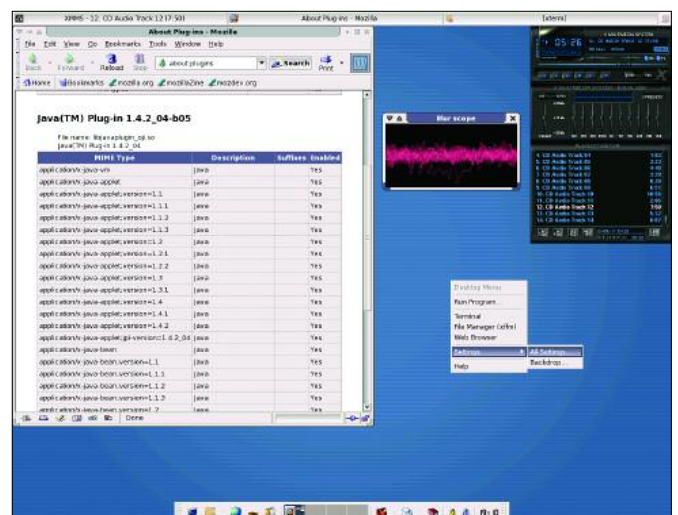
XMMS - 12. CD Audio Track 12 (7:50) About Plug-ins - Mozilla [xterm]

About Plug-ins - Mozilla

File Edit View Go Bookmarks Tools Window Help

Back Forward Reload Stop about:plugins Search Print

Home Bookmarks mozilla.org mozillaZine mozdev.org

Java(TM) Plug-in 1.4.2_04-b05

File name: libjavaplugin_oji.so
Java(TM) Plug-in 1.4.2_04

| MIME Type | Description | Suffixes | Enabled |
|---|---|---|---|
| application/x-java-vm | Java | | Yes |
| application/x-java-applet | Java | | Yes |
| application/x-java-applet;version=1.1 | Java | | Yes |
| application/x-java-applet;version=1.1.1 | Java | | Yes |
| application/x-java-applet;version=1.1.2 | Java | | Yes |
| application/x-java-applet;version=1.1.3 | Java | | Yes |
| application/x-java-applet;version=1.2 | Java | | Yes |
| application/x-java-applet;version=1.2.1 | Java | | Yes |
| application/x-java-applet;version=1.2.2 | Java | | Yes |
| application/x-java-applet;version=1.3 | Java | | Yes |
| application/x-java-applet;version=1.3.1 | Java | | Yes |
| application/x-java-applet;version=1.4 | Java | | Yes |
| application/x-java-applet;version=1.4.1 | Java | | Yes |
| application/x-java-applet;version=1.4.2 | Java | | Yes |
| application/x-java-applet;jpi-version=1.4.2_04 | Java | | Yes |
| application/x-java-bean | Java | | Yes |
| application/x-java-bean;version=1.1 | Java | | Yes |
| application/x-java-bean;version=1.1.1 | Java | | Yes |
| application/x-java-bean;version=1.1.2 | Java | | Yes |
| application/x-java-bean;version=1.1.3 | Java | | Yes |
| application/x-java-bean;version=1.2 | Java | | Yes |

Done

Bar scope

05:26

4. CD Audio Track 04
5. CD Audio Track 05
6. CD Audio Track 06
7. CD Audio Track 07
8. CD Audio Track 08
9. CD Audio Track 09
10. CD Audio Track 10
11. CD Audio Track 11
12. CD Audio Track 12
13. CD Audio Track 13
14. CD Audio Track 14

Desktop Menu
Run Program...
Terminal
File Manager (xffm)
Web Browser
Settings
Help

All Settings...
Backdrop...